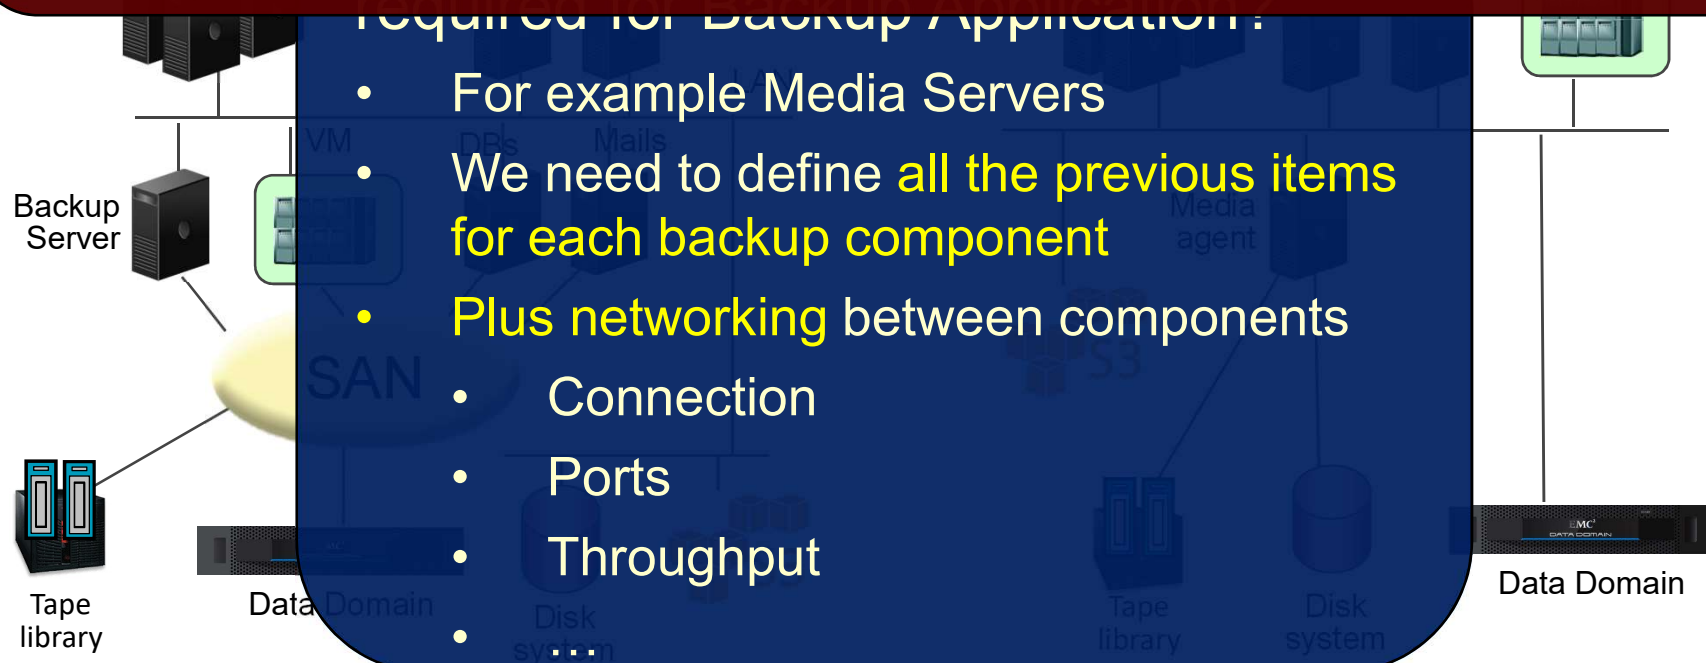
required for Backup Application?

• For example Media Servers
• We need to define all the previous items for each backup component
• Plus networking between components
  • Connection
  • Ports
  • Throughput
  • …

Backup Server

Tape library

Data Domain

Data Domain

VM DBs Mails Media agent SAN S3 Disk system Tape library Disk system

EMC DATA DOMAIN